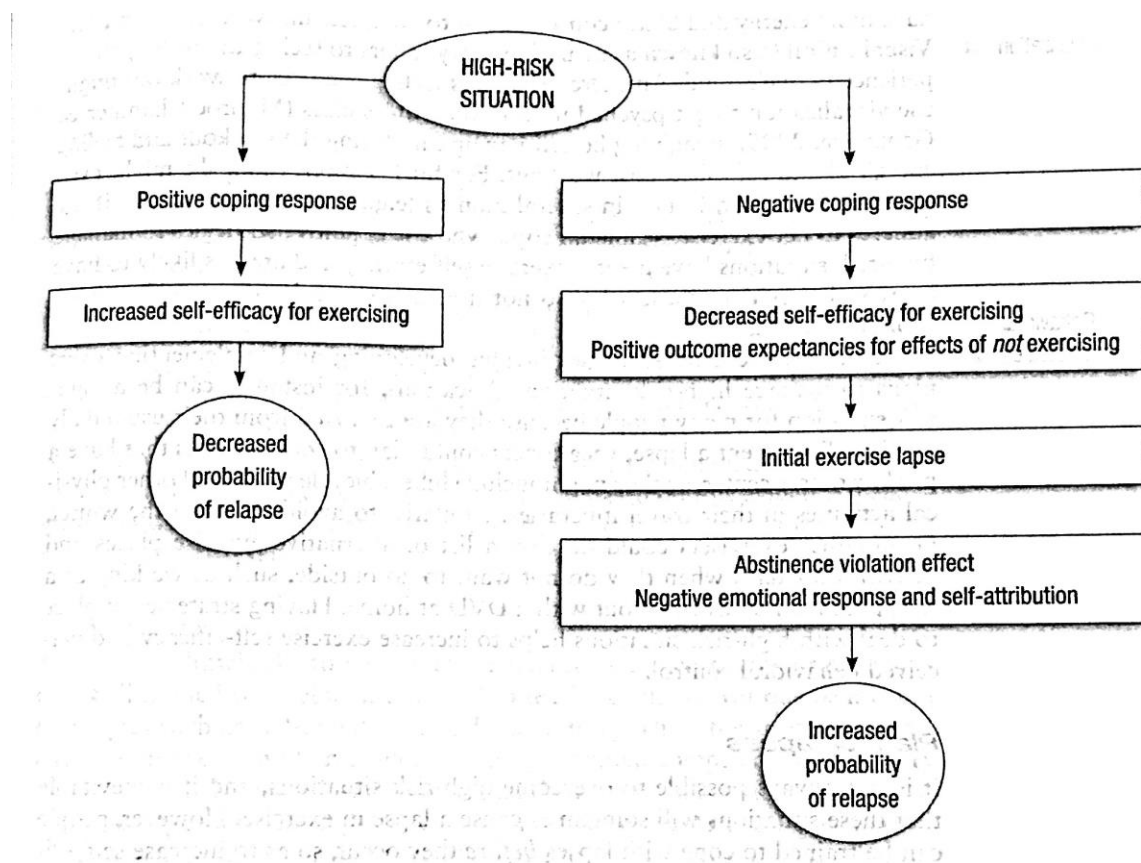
HIGH-RISK SITUATION

Positive coping response

Increased self-efficacy for exercising

Decreased probability of relapse

Negative coping response

Decreased self-efficacy for exercising
Positive outcome expectancies for effects of *not* exercising

Initial exercise lapse

Abstinence violation effect
Negative emotional response and self-attribution

Increased probability of relapse